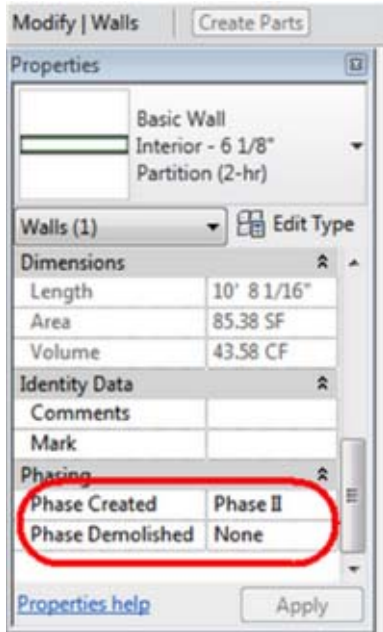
Modify | Walls | Create Parts

Properties

Basic Wall
Interior - 6 1/8" Partition (2-hr)

Walls (1) | Edit Type

| Dimensions | |
|---|---|
| Length | 10' 8 1/16" |
| Area | 85.38 SF |
| Volume | 43.58 CF |
| Identity Data | |
| Comments | |
| Mark | |
| Phasing | |
| Phase Created | Phase II |
| Phase Demolished | None |

Properties help | Apply